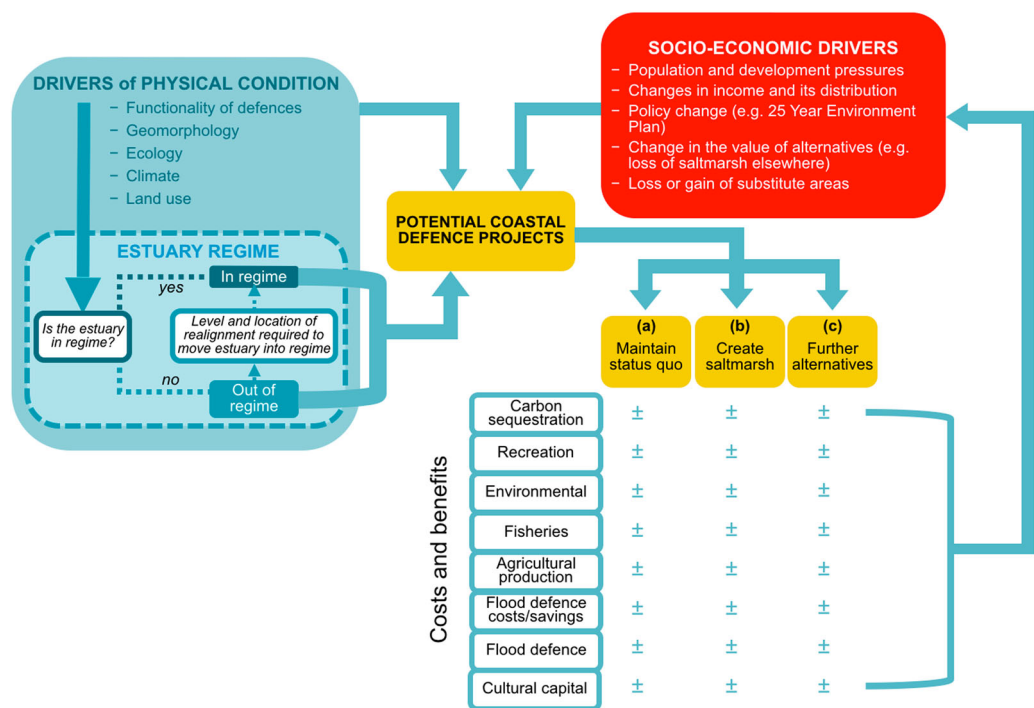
DRIVERS of PHYSICAL CONDITION
– Functionality of defences
– Geomorphology
– Ecology
– Climate
– Land use

ESTUARY REGIME

Is the estuary in regime?

yes

In regime

Level and location of realignment required to move estuary into regime

no

Out of regime

POTENTIAL COASTAL DEFENCE PROJECTS

SOCIO-ECONOMIC DRIVERS
– Population and development pressures
– Changes in income and its distribution
– Policy change (e.g. 25 Year Environment Plan)
– Change in the value of alternatives (e.g. loss of saltmarsh elsewhere)
– Loss or gain of substitute areas

Costs and benefits

| | (a) Maintain status quo | (b) Create saltmarsh | (c) Further alternatives |
|---|---|---|---|
| Carbon sequestration | ± | ± | ± |
| Recreation | ± | ± | ± |
| Environmental | ± | ± | ± |
| Fisheries | ± | ± | ± |
| Agricultural production | ± | ± | ± |
| Flood defence costs/savings | ± | ± | ± |
| Flood defence | ± | ± | ± |
| Cultural capital | ± | ± | ± |